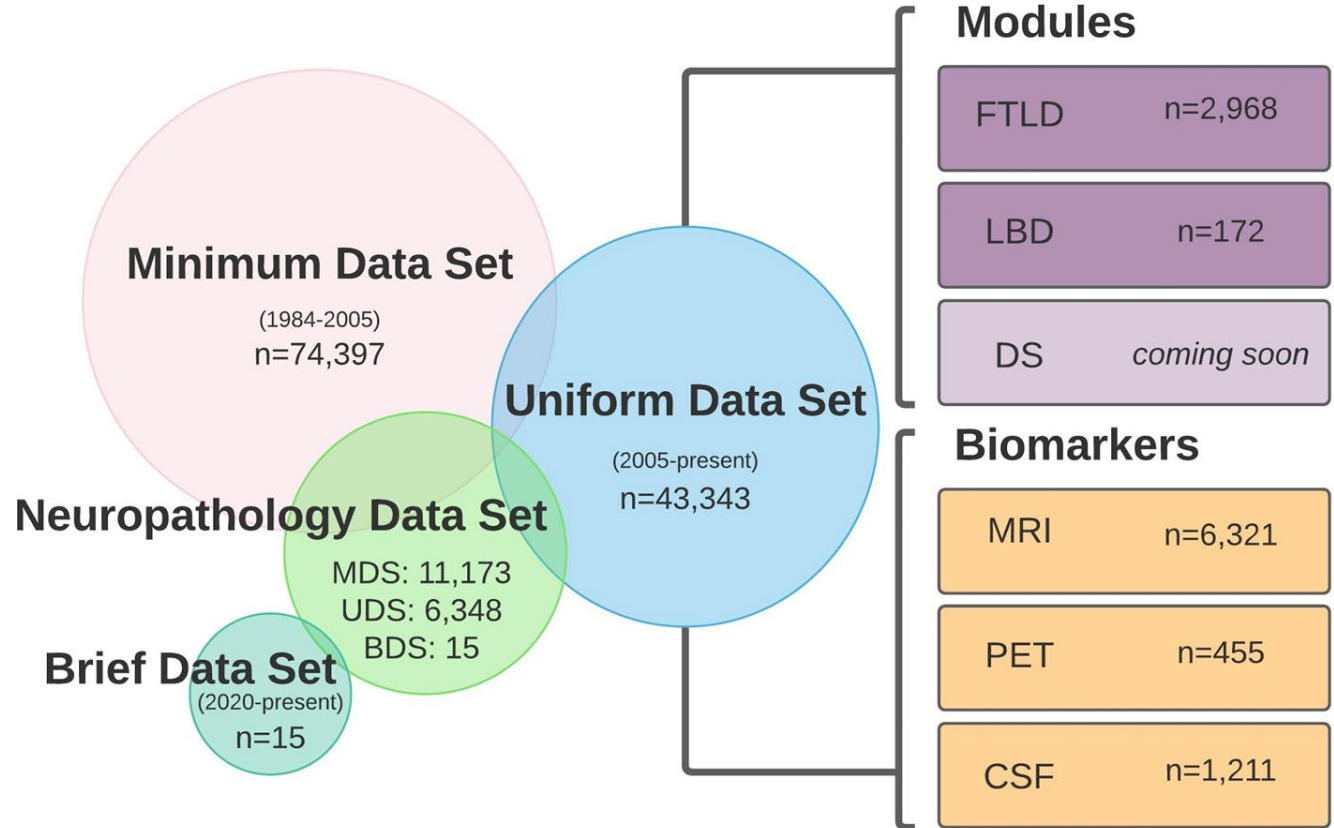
Minimum Data Set
(1984-2005)
n=74,397

Uniform Data Set
(2005-present)
n=43,343

Neuropathology Data Set
MDS: 11,173
UDS: 6,348
BDS: 15

Brief Data Set
(2020-present)
n=15

Modules

| FTLD | n=2,968 |
|---|---|
| LBD | n=172 |
| DS | coming soon |

Biomarkers

| MRI | n=6,321 |
|---|---|
| PET | n=455 |
| CSF | n=1,211 |